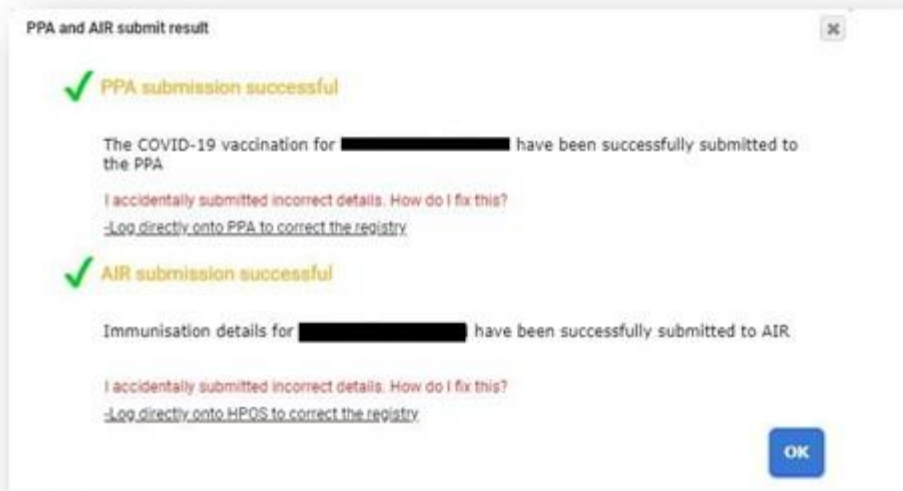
PPA and AIR submit result

PPA submission successful

The COVID-19 vaccination for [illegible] have been successfully submitted to the PPA

I accidentally submitted incorrect details. How do I fix this?

-Log directly onto PPA to correct the registry

AIR submission successful

Immunisation details for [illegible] have been successfully submitted to AIR

I accidentally submitted incorrect details. How do I fix this?

-Log directly onto HPOS to correct the registry

OK